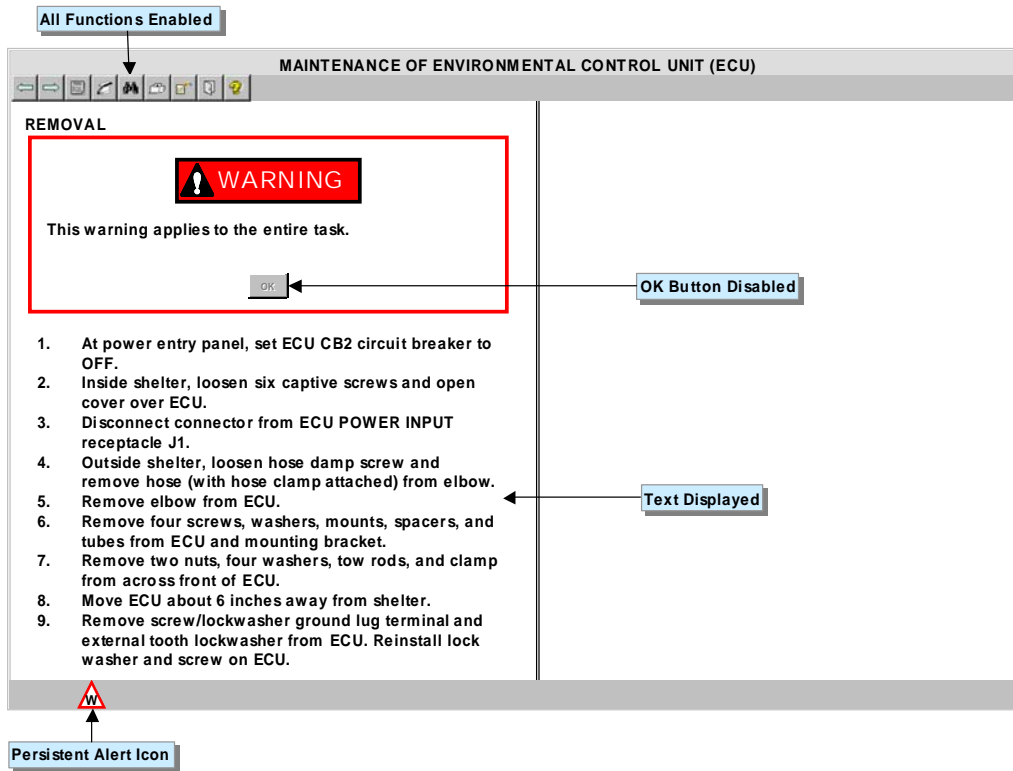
All Functions Enabled

MAINTENANCE OF ENVIRONMENTAL CONTROL UNIT (ECU)

REMOVAL

WARNING

This warning applies to the entire task.

OK

OK Button Disabled

1. At power entry panel, set ECU CB2 circuit breaker to OFF.
2. Inside shelter, loosen six captive screws and open cover over ECU.
3. Disconnect connector from ECU POWER INPUT receptacle J1.
4. Outside shelter, loosen hose damp screw and remove hose (with hose clamp attached) from elbow.
5. Remove elbow from ECU.
6. Remove four screws, washers, mounts, spacers, and tubes from ECU and mounting bracket.
7. Remove two nuts, four washers, tow rods, and clamp from across front of ECU.
8. Move ECU about 6 inches away from shelter.
9. Remove screw/lockwasher ground lug terminal and external tooth lockwasher from ECU. Reinstall lock washer and screw on ECU.

Text Displayed

W

Persistent Alert Icon